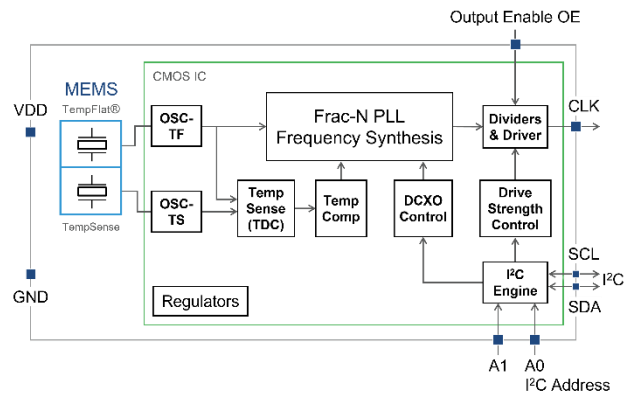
Output Enable OE

CMOS IC

MEMS

TempFlat®

TempSense

VDD

GND

OSC-TF

OSC-TS

Frac-N PLL Frequency Synthesis

Temp Sense (TDC)

Temp Comp

DCXO Control

Dividers & Driver

Drive Strength Control

I$^2$C Engine

CLK

SCL

I$^2$C

SDA

Regulators

A1

A0

I$^2$C Address